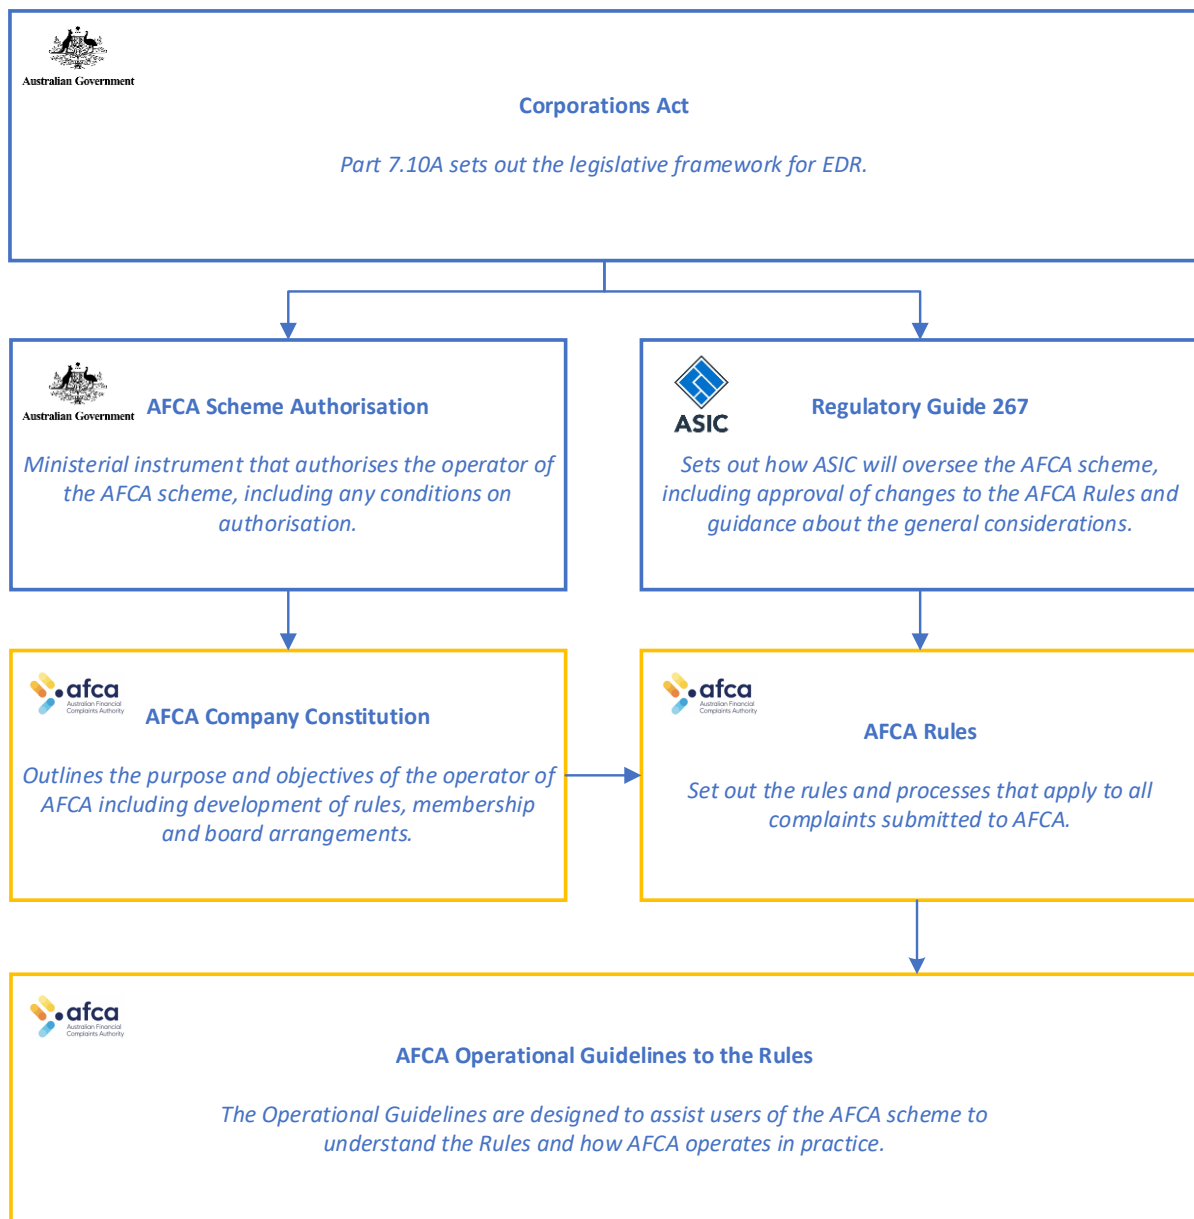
Australian Government

Corporations Act

Part 7.10A sets out the legislative framework for EDR.

Australian Government

AFCA Scheme Authorisation

Ministerial instrument that authorises the operator of the AFCA scheme, including any conditions on authorisation.

ASIC

Regulatory Guide 267

Sets out how ASIC will oversee the AFCA scheme, including approval of changes to the AFCA Rules and guidance about the general considerations.

afca Australian Financial Complaints Authority

AFCA Company Constitution

Outlines the purpose and objectives of the operator of AFCA including development of rules, membership and board arrangements.

afca Australian Financial Complaints Authority

AFCA Rules

Set out the rules and processes that apply to all complaints submitted to AFCA.

afca Australian Financial Complaints Authority

AFCA Operational Guidelines to the Rules

The Operational Guidelines are designed to assist users of the AFCA scheme to understand the Rules and how AFCA operates in practice.